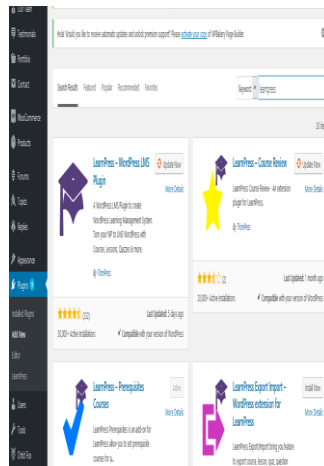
Edit Team
Testimonials
Portfolio
Contact
WooCommerce
Products
Forums
Topics
Replies
Appearance
Plugins
Installed Plugins
Add New
Editor
LearnPress
Users
Tools
Child Fox

Hola! Would you like to receive automatic updates and unlock premium support? Please activate your copy of WPBakery Page Builder.

Search Results Featured Popular Recommended Favorites

Keyword learnpress

20 items

LearnPress – WordPress LMS Plugin
Update Now
More Details
A WordPress LMS Plugin to create WordPress Learning Management System. Turn your WP to LMS WordPress with Courses, Lessons, Quizzes & more.
By ThimPress
(332)
Last Updated: 5 days ago
30,000+ Active Installations
Compatible with your version of WordPress

LearnPress – Course Review
Update Now
More Details
LearnPress Course Review – An extension plugin for LearnPress.
By ThimPress
(3)
Last Updated: 1 month ago
10,000+ Active Installations
Compatible with your version of WordPress

LearnPress – Prerequisites Courses
Active
More Details
LearnPress Prerequisites is an add-on for LearnPress allow you to set prerequisite courses for a...

LearnPress Export Import – WordPress extension for LearnPress
Install Now
More Details
LearnPress Export/Import bring you features to export course, lesson, quiz, question